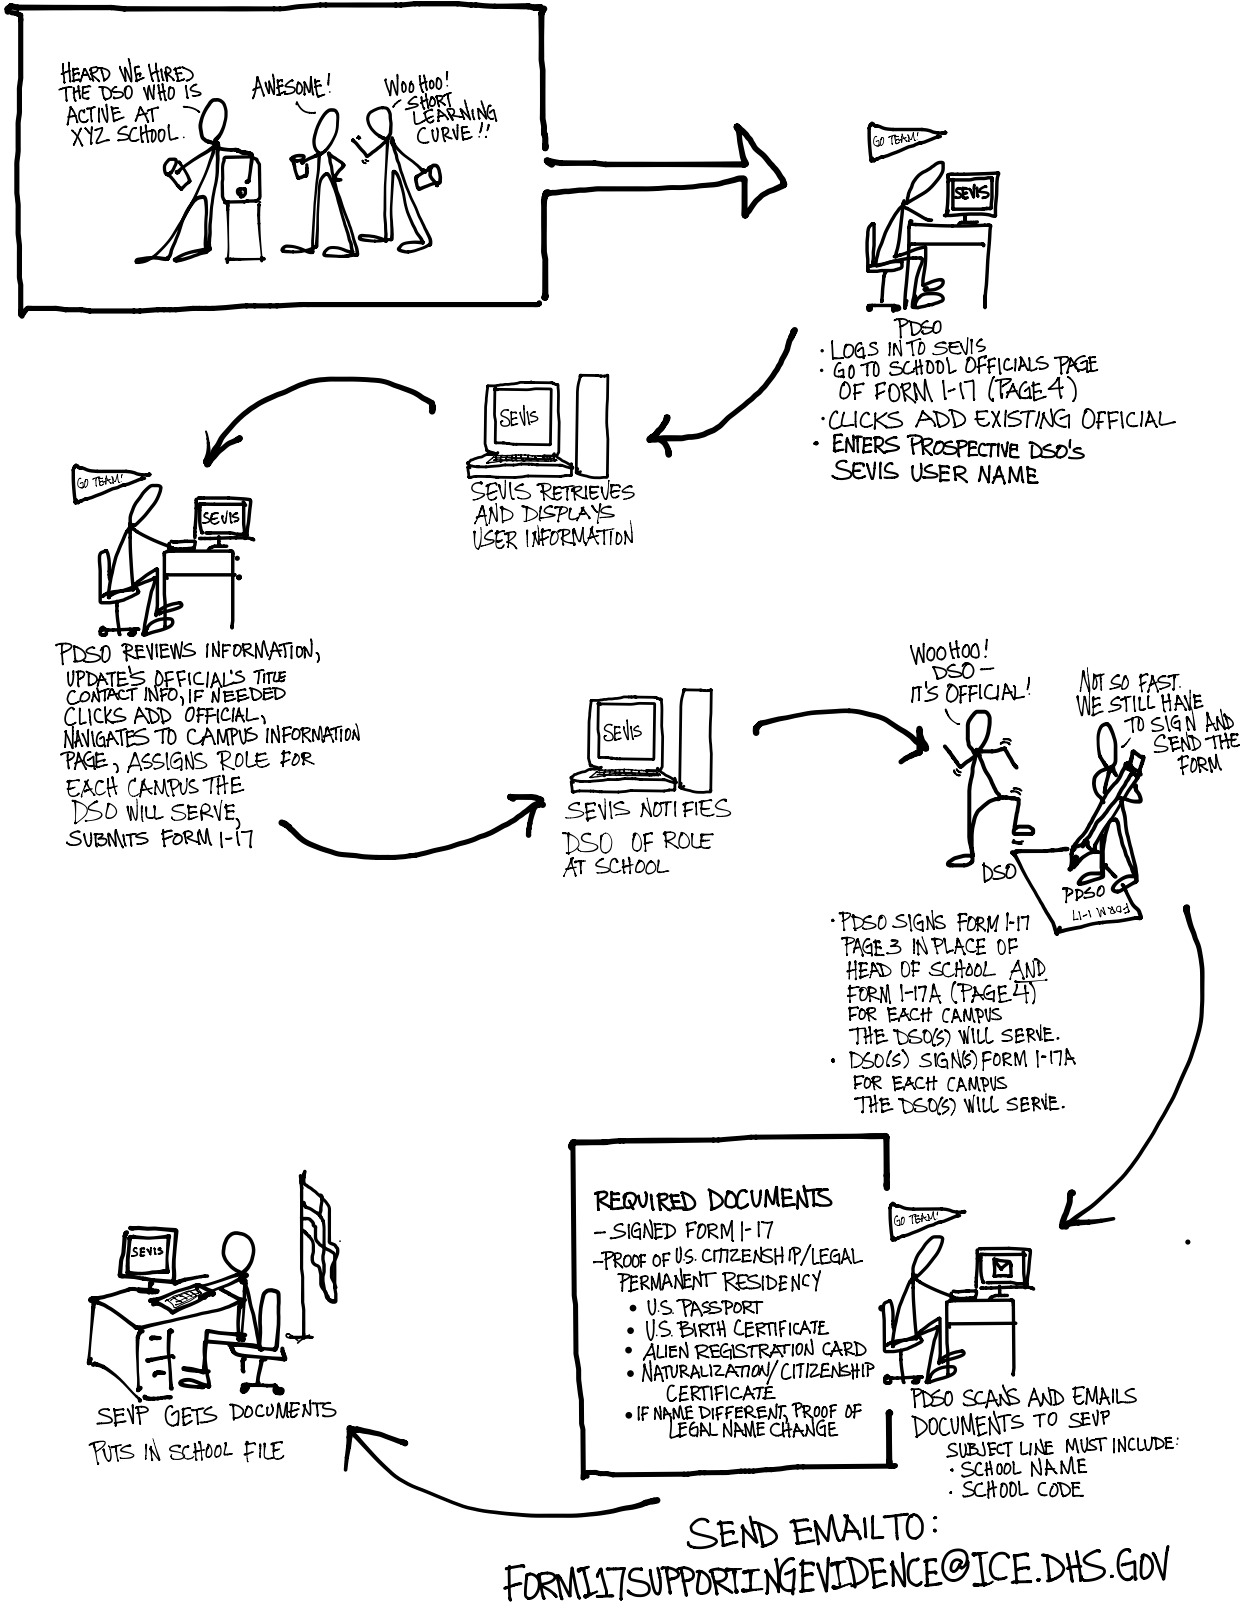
HEARD WE HIRED THE DSO WHO IS ACTIVE AT XYZ SCHOOL.

AWESOME!

WOO HOO! SHORT LEARNING CURVE!!

GO TEAM!

SEVIS

PDSO
· LOGS IN TO SEVIS
· GO TO SCHOOL OFFICIALS PAGE OF FORM I-17 (PAGE 4)
· CLICKS ADD EXISTING OFFICIAL
· ENTERS PROSPECTIVE DSO's SEVIS USER NAME

SEVIS

SEVIS RETRIEVES AND DISPLAYS USER INFORMATION

GO TEAM!

SEVIS

PDSO REVIEWS INFORMATION, UPDATE'S OFFICIAL'S TITLE CONTACT INFO, IF NEEDED CLICKS ADD OFFICIAL, NAVIGATES TO CAMPUS INFORMATION PAGE, ASSIGNS ROLE FOR EACH CAMPUS THE DSO WILL SERVE, SUBMITS FORM I-17

SEVIS

SEVIS NOTIFIES DSO OF ROLE AT SCHOOL

WOO HOO! DSO — IT'S OFFICIAL!

NOT SO FAST. WE STILL HAVE TO SIGN AND SEND THE FORM

DSO

PDSO

FORM I-17

· PDSO SIGNS FORM I-17 PAGE 3 IN PLACE OF HEAD OF SCHOOL AND FORM I-17A (PAGE 4) FOR EACH CAMPUS THE DSO(S) WILL SERVE.
· DSO(S) SIGN(S) FORM I-17A FOR EACH CAMPUS THE DSO(S) WILL SERVE.

REQUIRED DOCUMENTS
– SIGNED FORM I-17
– PROOF OF U.S. CITIZENSHIP/LEGAL PERMANENT RESIDENCY
• U.S. PASSPORT
• U.S. BIRTH CERTIFICATE
• ALIEN REGISTRATION CARD
• NATURALIZATION/CITIZENSHIP CERTIFICATE
• IF NAME DIFFERENT, PROOF OF LEGAL NAME CHANGE

GO TEAM!

PDSO SCANS AND EMAILS DOCUMENTS TO SEVP
SUBJECT LINE MUST INCLUDE:
· SCHOOL NAME
· SCHOOL CODE

SEVIS

SEVP GETS DOCUMENTS
PUTS IN SCHOOL FILE

SEND EMAIL TO:
FORMI17SUPPORTINGEVIDENCE@ICE.DHS.GOV